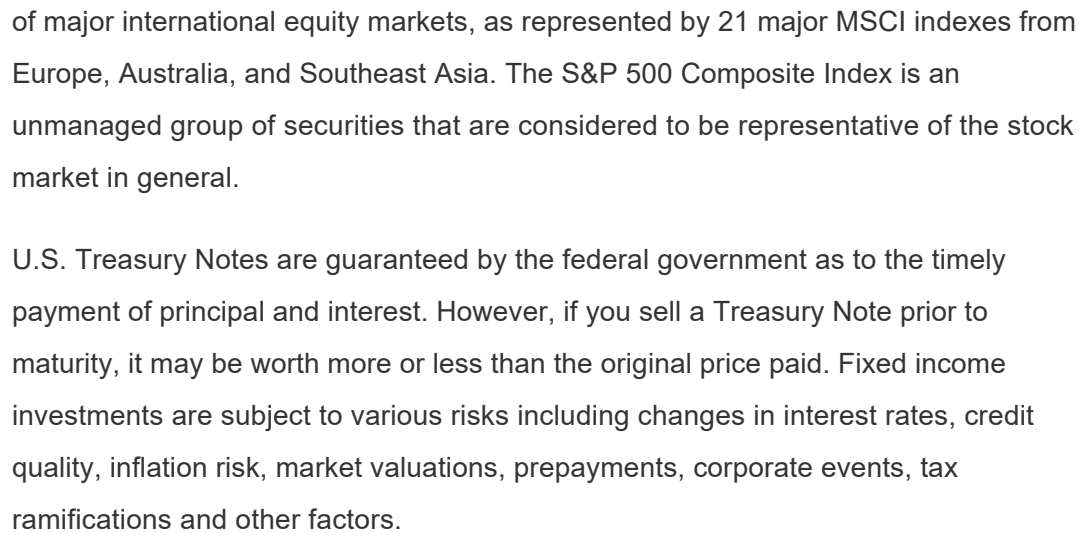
of major international equity markets, as represented by 21 major MSCI indexes from Europe, Australia, and Southeast Asia. The S&P 500 Composite Index is an unmanaged group of securities that are considered to be representative of the stock market in general.

U.S. Treasury Notes are guaranteed by the federal government as to the timely payment of principal and interest. However, if you sell a Treasury Note prior to maturity, it may be worth more or less than the original price paid. Fixed income investments are subject to various risks including changes in interest rates, credit quality, inflation risk, market valuations, prepayments, corporate events, tax ramifications and other factors.